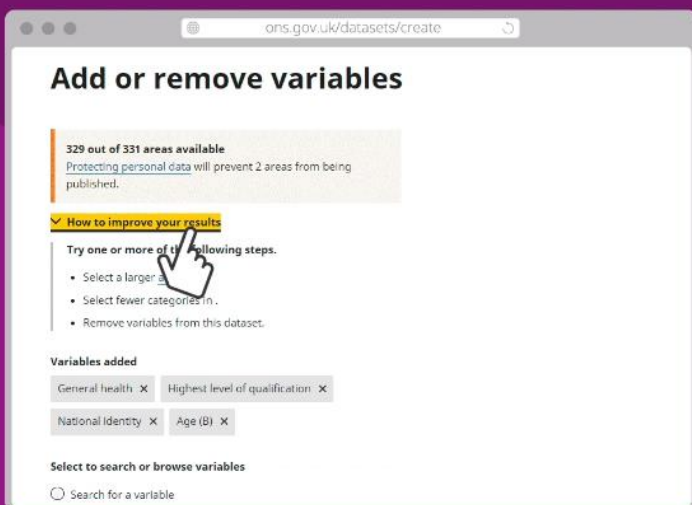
ons.gov.uk/datasets/create

Add or remove variables

329 out of 331 areas available
Protecting personal data will prevent 2 areas from being published.

How to improve your results

Try one or more of th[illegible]llowing steps.

- Select a larger a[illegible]
- Select fewer categories in .
- Remove variables from this dataset.

Variables added

General health ✕ Highest level of qualification ✕

National Identity ✕ Age (B) ✕

Select to search or browse variables

Search for a variable